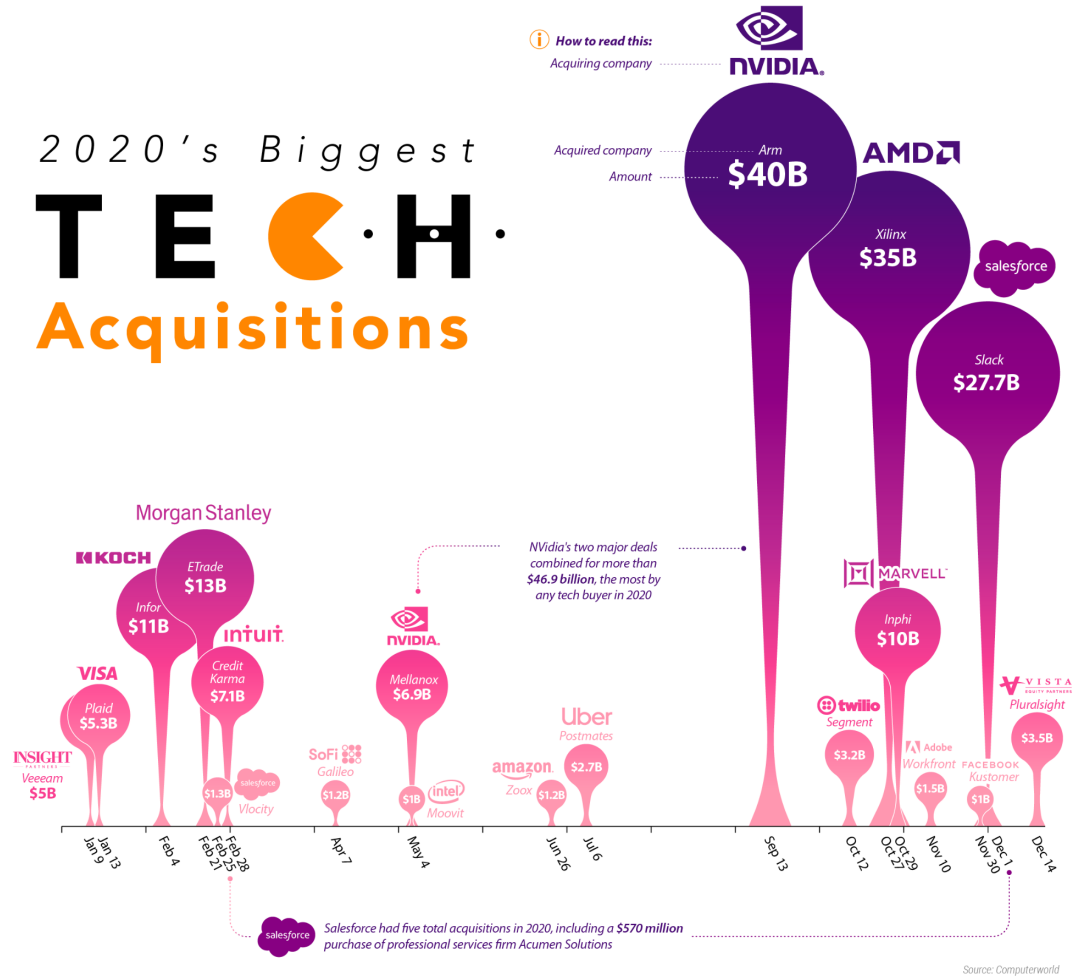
How to read this:
Acquiring company
Acquired company
Amount

NVIDIA
Arm
$40B

AMD
Xilinx
$35B

salesforce
Slack
$27.7B

2020's Biggest
TECH
Acquisitions

Morgan Stanley
ETrade
$13B

KOCH
Infor
$11B

INTUIT
Credit Karma
$7.1B

VISA
Plaid
$5.3B

INSIGHT PARTNERS
Veeam
$5B

$1.3B
salesforce
Vlocity

SoFi
Galileo
$1.2B

NVIDIA
Mellanox
$6.9B

$1B
intel
Moovit

NVidia's two major deals combined for more than $46.9 billion, the most by any tech buyer in 2020

Uber
Postmates
$2.7B

amazon
Zoox
$1.2B

MARVELL
Inphi
$10B

twilio
Segment
$3.2B

Adobe
Workfront
$1.5B

FACEBOOK
Kustomer
$1B

VISTA EQUITY PARTNERS
Pluralsight
$3.5B

Jan 9
Jan 13
Feb 4
Feb 21
Feb 25
Feb 28
Apr 7
May 4
Jun 26
Jul 6
Sep 13
Oct 12
Oct 27
Oct 29
Nov 10
Nov 30
Dec 1
Dec 14

salesforce
Salesforce had five total acquisitions in 2020, including a $570 million purchase of professional services firm Acumen Solutions

Source: Computerworld